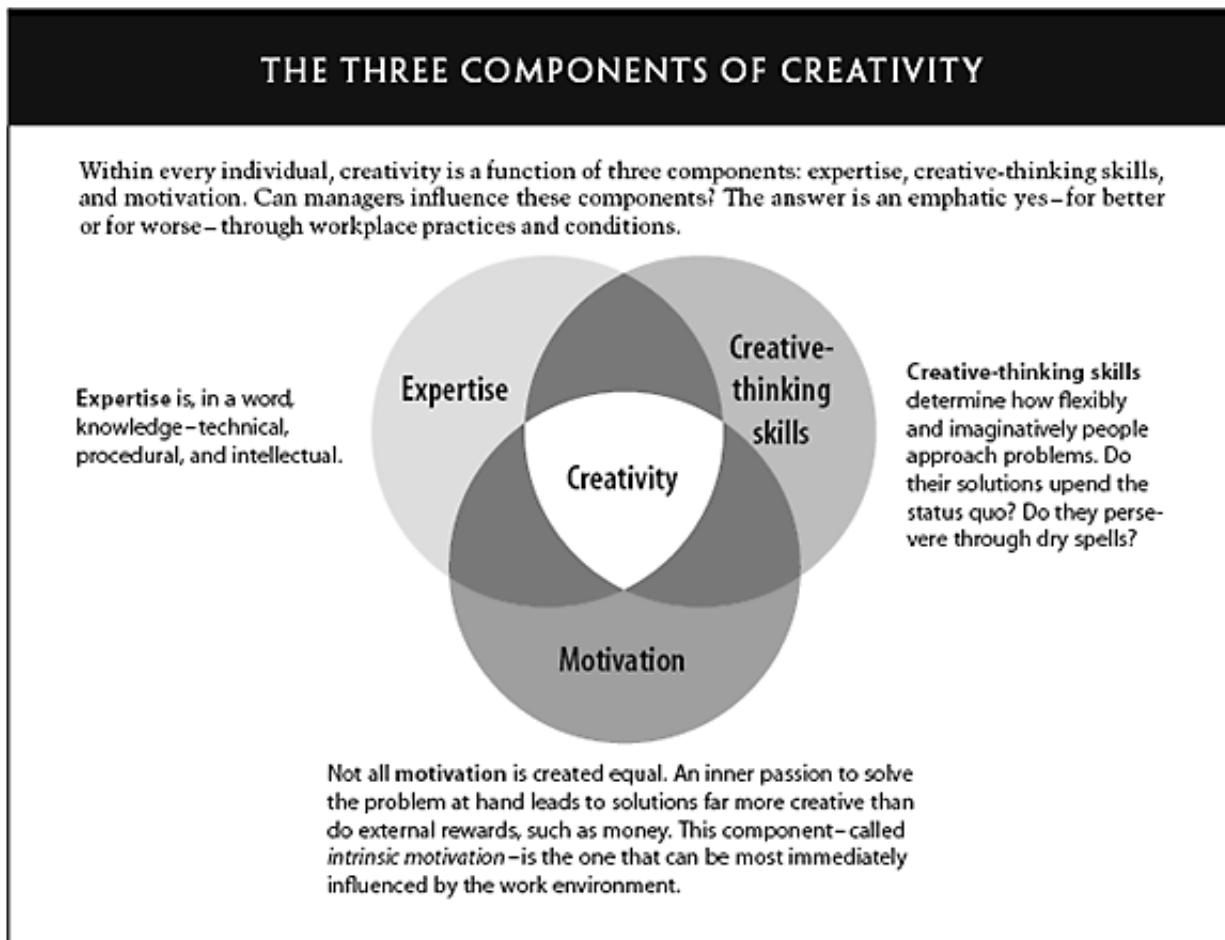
THE THREE COMPONENTS OF CREATIVITY

Within every individual, creativity is a function of three components: expertise, creative-thinking skills, and motivation. Can managers influence these components? The answer is an emphatic yes – for better or for worse – through workplace practices and conditions.

Expertise is, in a word, knowledge – technical, procedural, and intellectual.

Expertise

Creative-thinking skills

Creativity

Motivation

Creative-thinking skills determine how flexibly and imaginatively people approach problems. Do their solutions upend the status quo? Do they persevere through dry spells?

Not all motivation is created equal. An inner passion to solve the problem at hand leads to solutions far more creative than do external rewards, such as money. This component – called intrinsic motivation – is the one that can be most immediately influenced by the work environment.